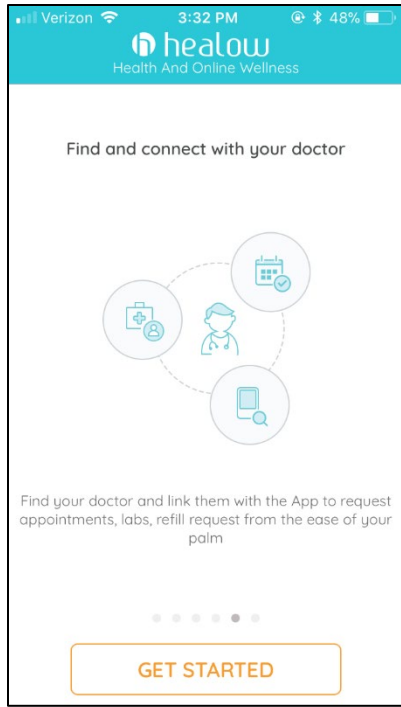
Verizon 3:32 PM 48%

healow
Health And Online Wellness

Find and connect with your doctor

Find your doctor and link them with the App to request appointments, labs, refill request from the ease of your palm

GET STARTED